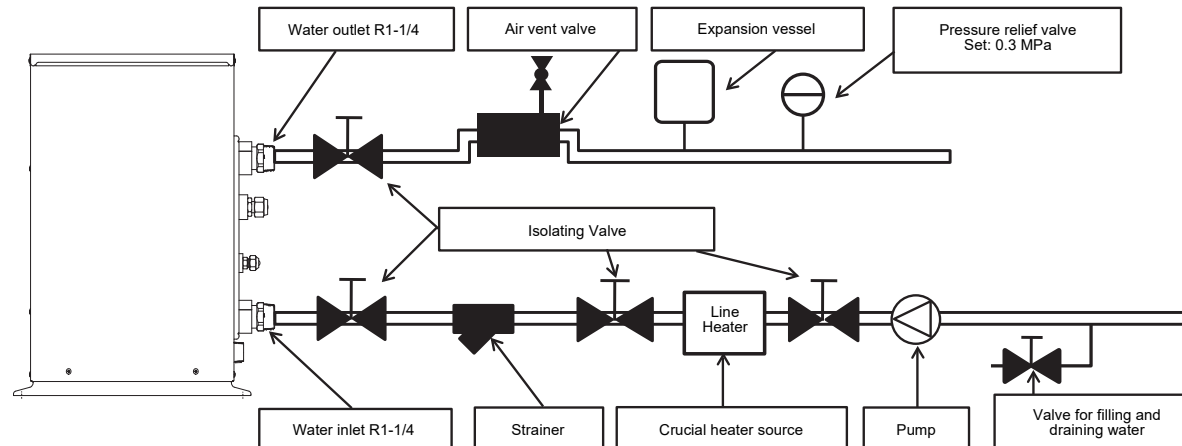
Water outlet R1-1/4

Air vent valve

Expansion vessel

Pressure relief valve
Set: 0.3 MPa

Isolating Valve

Line Heater

Water inlet R1-1/4

Strainer

Crucial heater source

Pump

Valve for filling and draining water